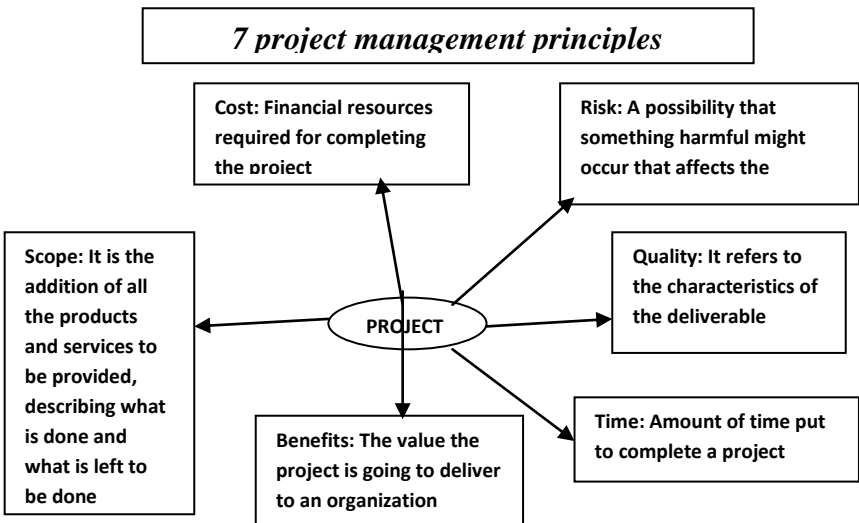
7 project management principles

Cost: Financial resources required for completing the project

Risk: A possibility that something harmful might occur that affects the

Scope: It is the addition of all the products and services to be provided, describing what is done and what is left to be done

PROJECT

Quality: It refers to the characteristics of the deliverable

Benefits: The value the project is going to deliver to an organization

Time: Amount of time put to complete a project